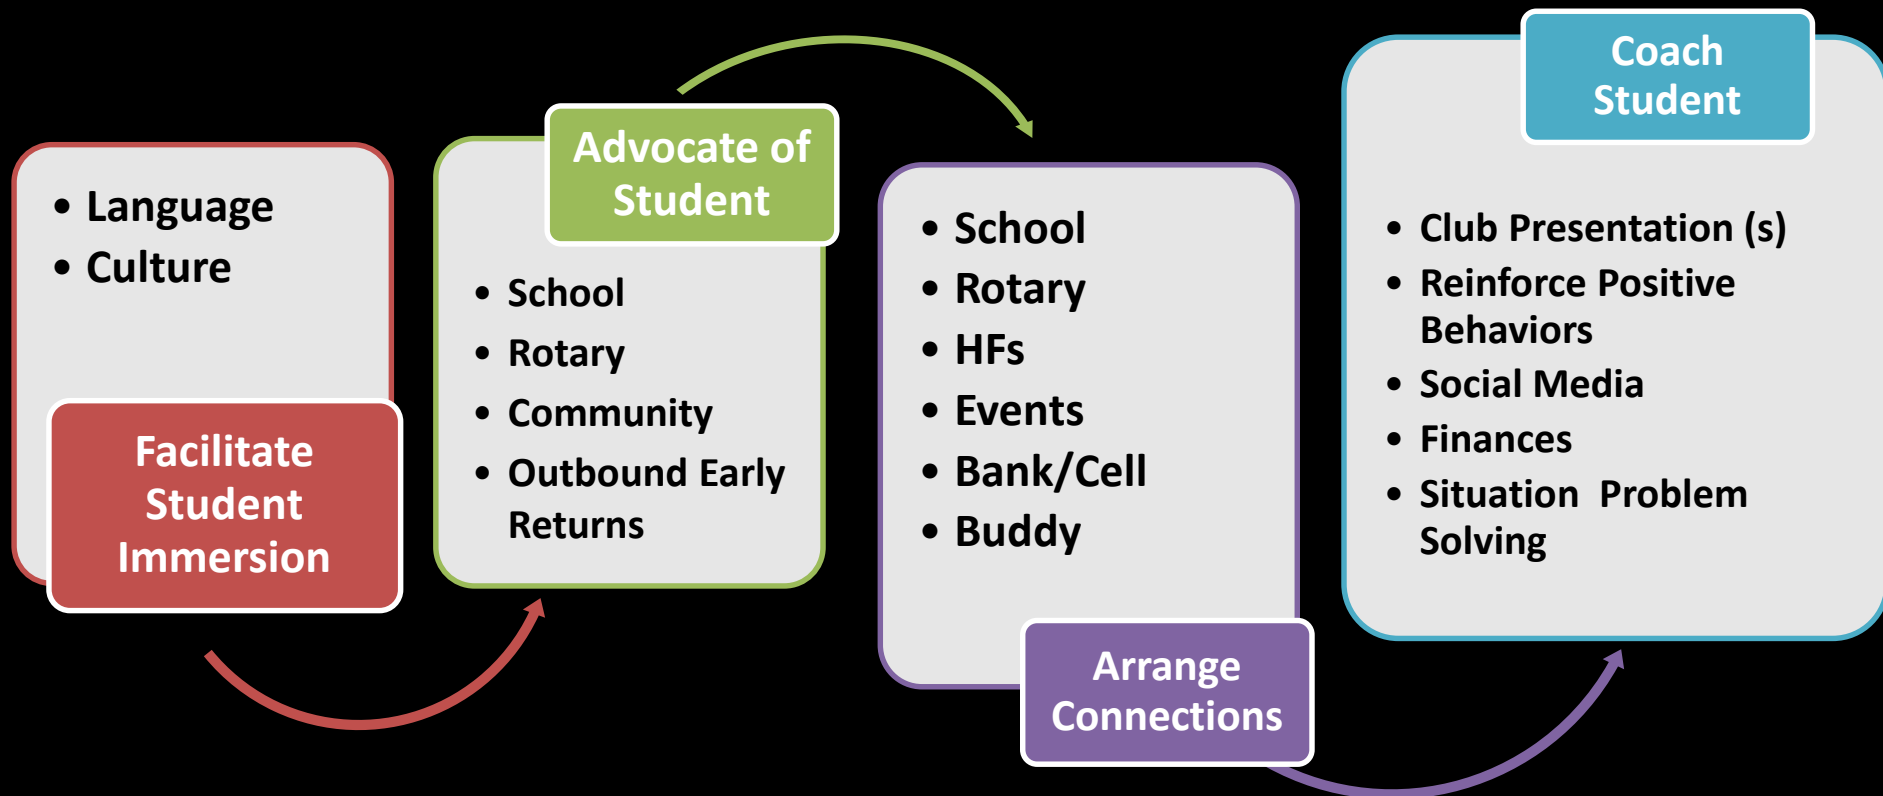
• Language
• Culture

Facilitate Student Immersion

Advocate of Student

• School
• Rotary
• Community
• Outbound Early Returns

• School
• Rotary
• HFs
• Events
• Bank/Cell
• Buddy

Arrange Connections

Coach Student

• Club Presentation (s)
• Reinforce Positive Behaviors
• Social Media
• Finances
• Situation Problem Solving